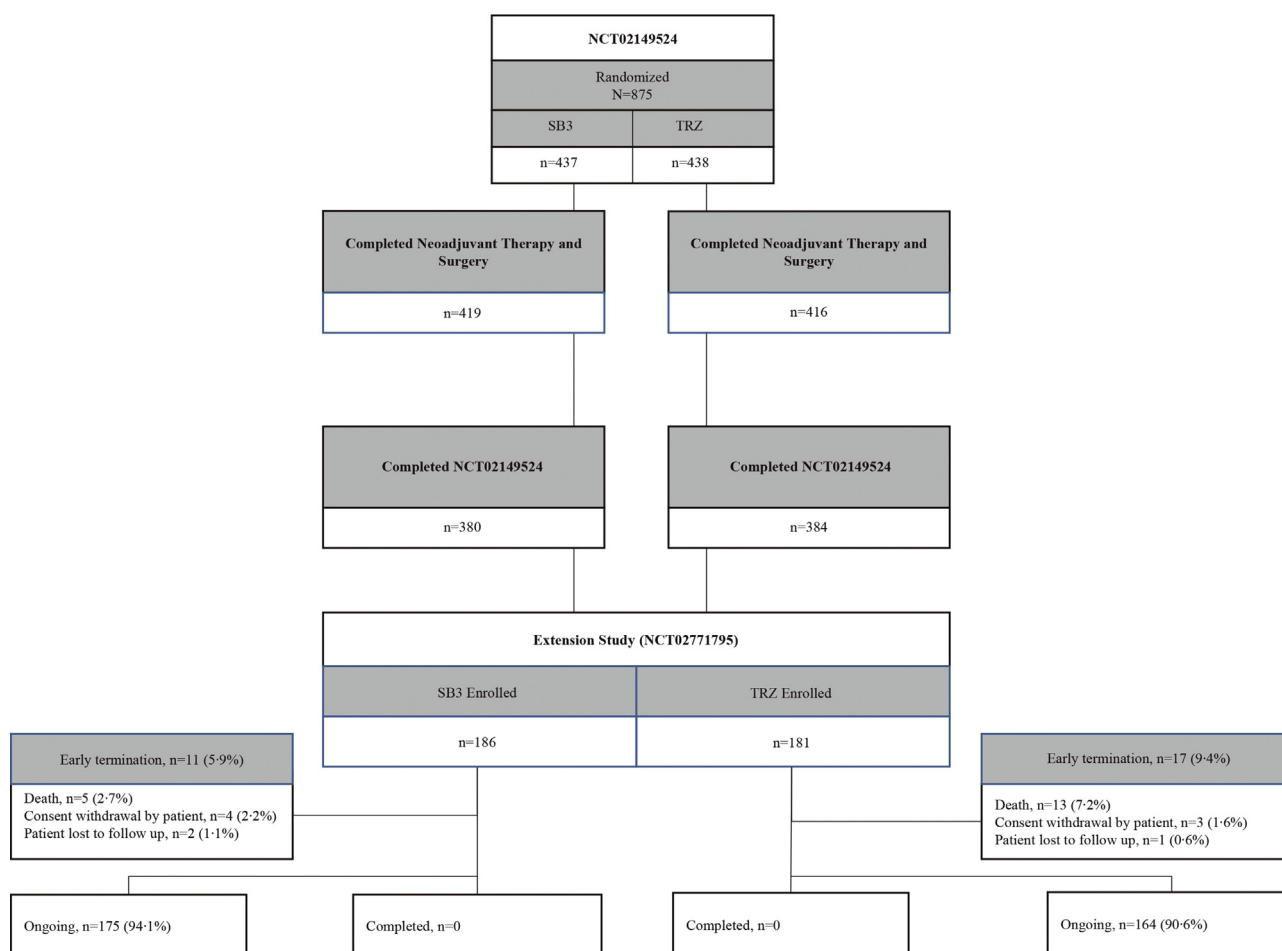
NCT02149524

Randomized
N=875

SB3

TRZ

n=437

n=438

Completed Neoadjuvant Therapy and Surgery

n=419

Completed Neoadjuvant Therapy and Surgery

n=416

Completed NCT02149524

n=380

Completed NCT02149524

n=384

Extension Study (NCT02771795)

SB3 Enrolled

TRZ Enrolled

n=186

n=181

Early termination, n=11 (5·9%)

Death, n=5 (2·7%)
Consent withdrawal by patient, n=4 (2·2%)
Patient lost to follow up, n=2 (1·1%)

Early termination, n=17 (9·4%)

Death, n=13 (7·2%)
Consent withdrawal by patient, n=3 (1·6%)
Patient lost to follow up, n=1 (0·6%)

Ongoing, n=175 (94·1%)

Completed, n=0

Completed, n=0

Ongoing, n=164 (90·6%)